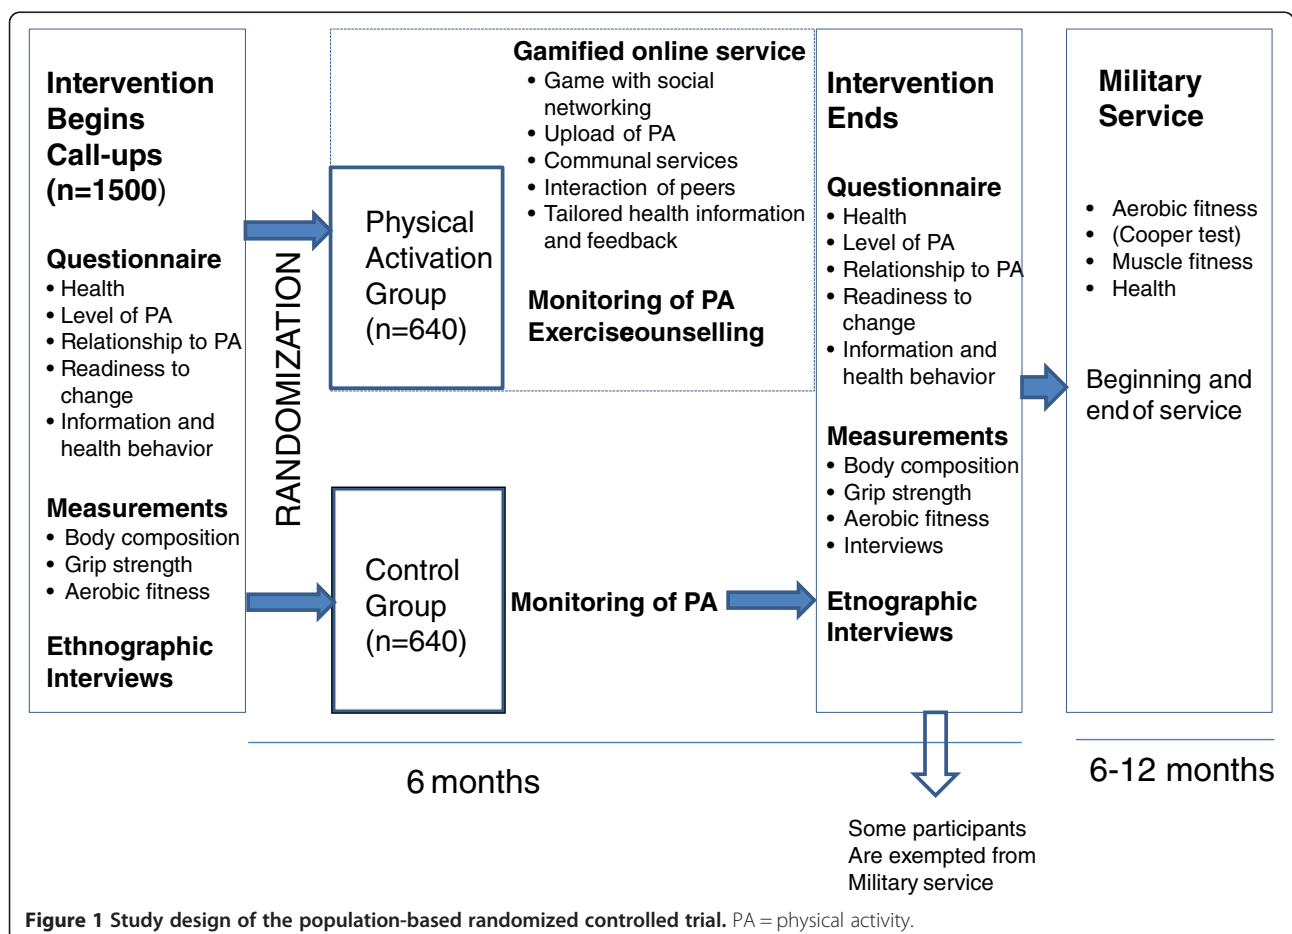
Intervention Begins Call-ups (n=1500)

Questionnaire
• Health
• Level of PA
• Relationship to PA
• Readiness to change
• Information and health behavior

Measurements
• Body composition
• Grip strength
• Aerobic fitness

Ethnographic Interviews

RANDOMIZATION

Physical Activation Group (n=640)

Gamified online service
• Game with social networking
• Upload of PA
• Communal services
• Interaction of peers
• Tailored health information and feedback

Monitoring of PA
Exerciseounselling

Control Group (n=640)

Monitoring of PA

Intervention Ends

Questionnaire
• Health
• Level of PA
• Relationship to PA
• Readiness to change
• Information and health behavior

Measurements
• Body composition
• Grip strength
• Aerobic fitness
• Interviews

Etnographic Interviews

Military Service

• Aerobic fitness
• (Cooper test)
• Muscle fitness
• Health

Beginning and end of service

6 months

6-12 months

Some participants Are exempted from Military service

Figure 1 Study design of the population-based randomized controlled trial. PA = physical activity.